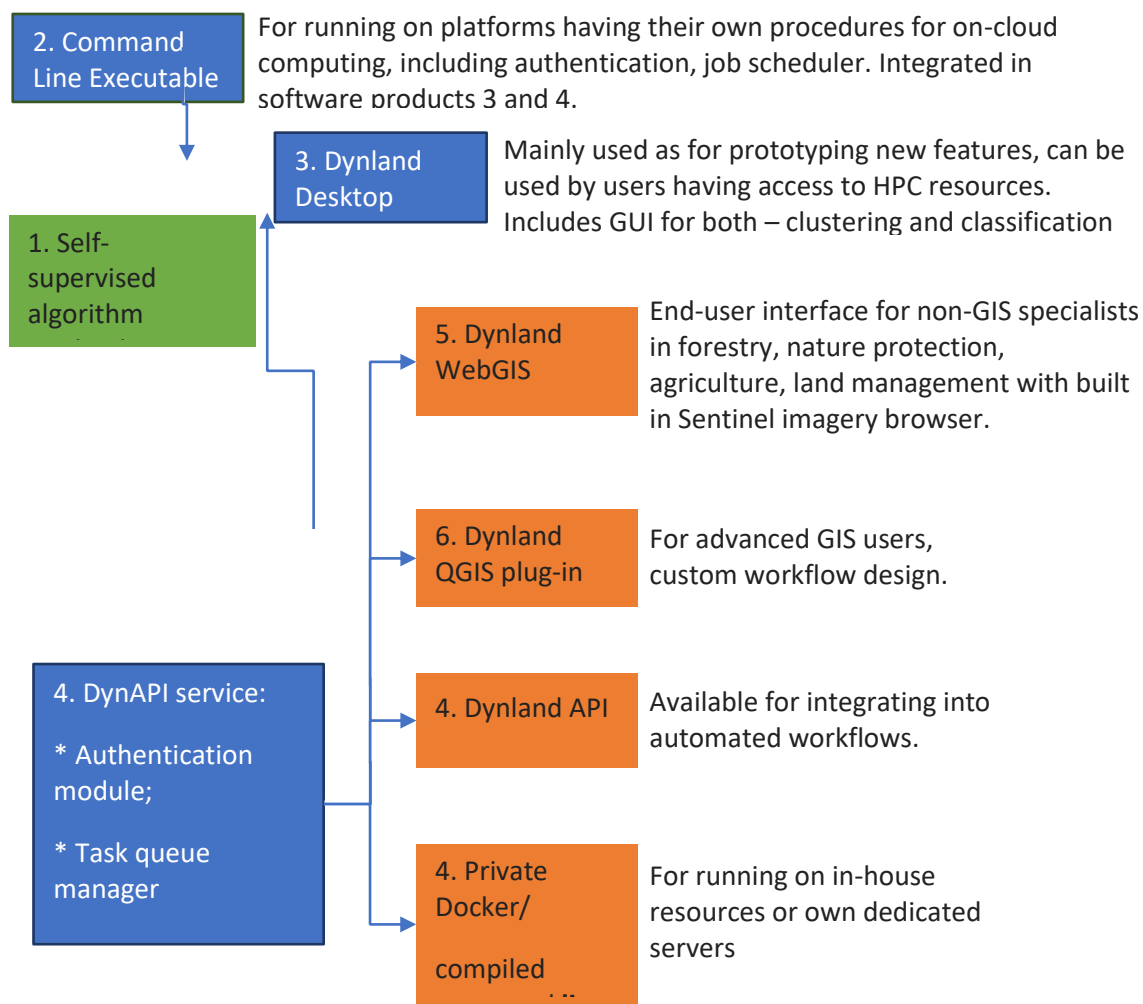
2. Command Line Executable

For running on platforms having their own procedures for on-cloud computing, including authentication, job scheduler. Integrated in software products 3 and 4.

3. Dynland Desktop

Mainly used as for prototyping new features, can be used by users having access to HPC resources. Includes GUI for both – clustering and classification

1. Self-supervised algorithm

5. Dynland WebGIS

End-user interface for non-GIS specialists in forestry, nature protection, agriculture, land management with built in Sentinel imagery browser.

6. Dynland QGIS plug-in

For advanced GIS users, custom workflow design.

4. DynAPI service:

* Authentication module;

* Task queue manager

4. Dynland API

Available for integrating into automated workflows.

4. Private Docker/

compiled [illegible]

For running on in-house resources or own dedicated servers